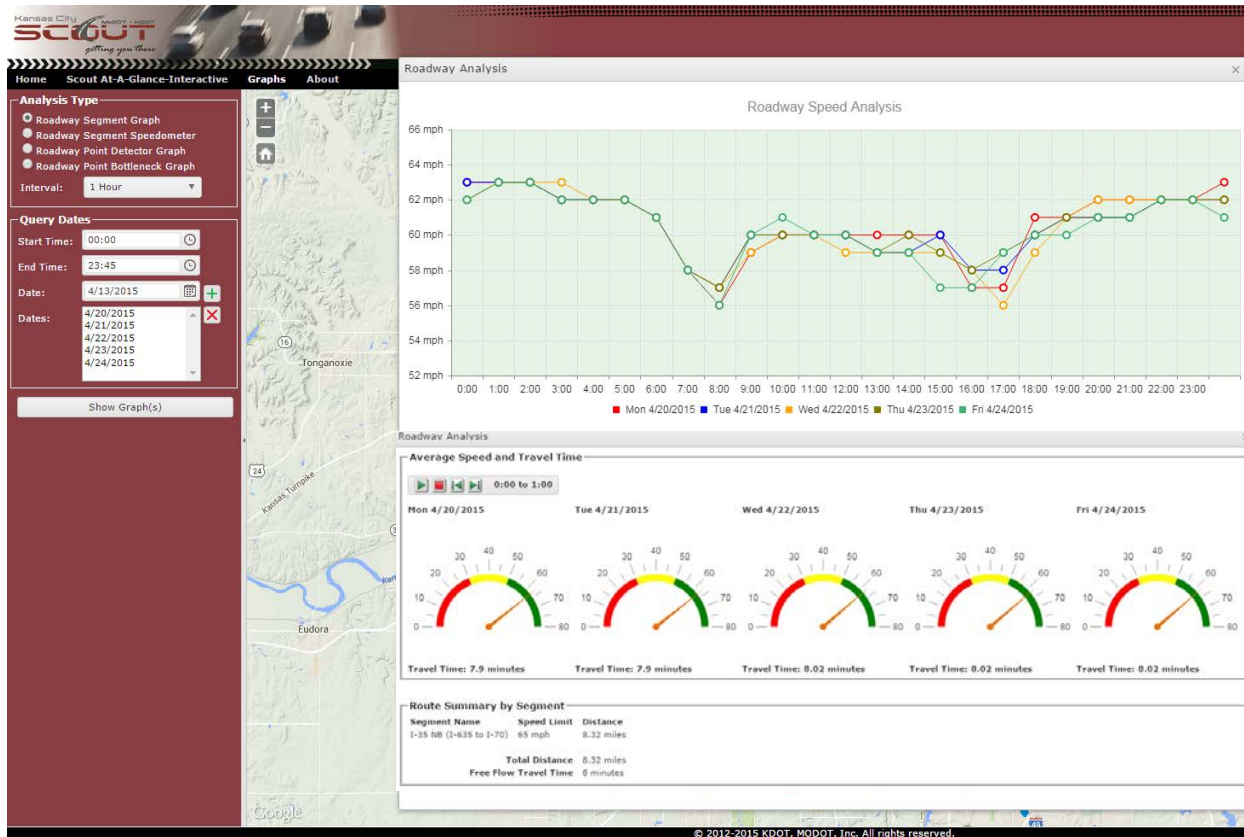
Kansas City MODOT • KDOT SCOUT getting you there

Home Scout At-A-Glance-Interactive Graphs About

Analysis Type
Roadway Segment Graph
Roadway Segment Speedometer
Roadway Point Detector Graph
Roadway Point Bottleneck Graph
Interval: 1 Hour

Query Dates
Start Time: 00:00
End Time: 23:45
Date: 4/13/2015
Dates: 4/20/2015 4/21/2015 4/22/2015 4/23/2015 4/24/2015

Show Graph(s)

16 Tonganoxie 24 Kansas Turnpike Eudora Google

Roadway Analysis ×

Roadway Speed Analysis

66 mph 64 mph 62 mph 60 mph 58 mph 56 mph 54 mph 52 mph

0:00 1:00 2:00 3:00 4:00 5:00 6:00 7:00 8:00 9:00 10:00 11:00 12:00 13:00 14:00 15:00 16:00 17:00 18:00 19:00 20:00 21:00 22:00 23:00

Mon 4/20/2015 Tue 4/21/2015 Wed 4/22/2015 Thu 4/23/2015 Fri 4/24/2015

Roadway Analysis

Average Speed and Travel Time

0:00 to 1:00

Mon 4/20/2015 Tue 4/21/2015 Wed 4/22/2015 Thu 4/23/2015 Fri 4/24/2015

0 10 20 30 40 50 60 70 80

Travel Time: 7.9 minutes Travel Time: 7.9 minutes Travel Time: 8.02 minutes Travel Time: 8.02 minutes Travel Time: 8.02 minutes

Route Summary by Segment

| Segment Name | Speed Limit | Distance |
|---|---|---|
| I-35 NB (I-635 to I-70) | 65 mph | 8.32 miles |

Total Distance 8.32 miles
Free Flow Travel Time 8 minutes

© 2012-2015 KDOT, MODOT, Inc. All rights reserved.